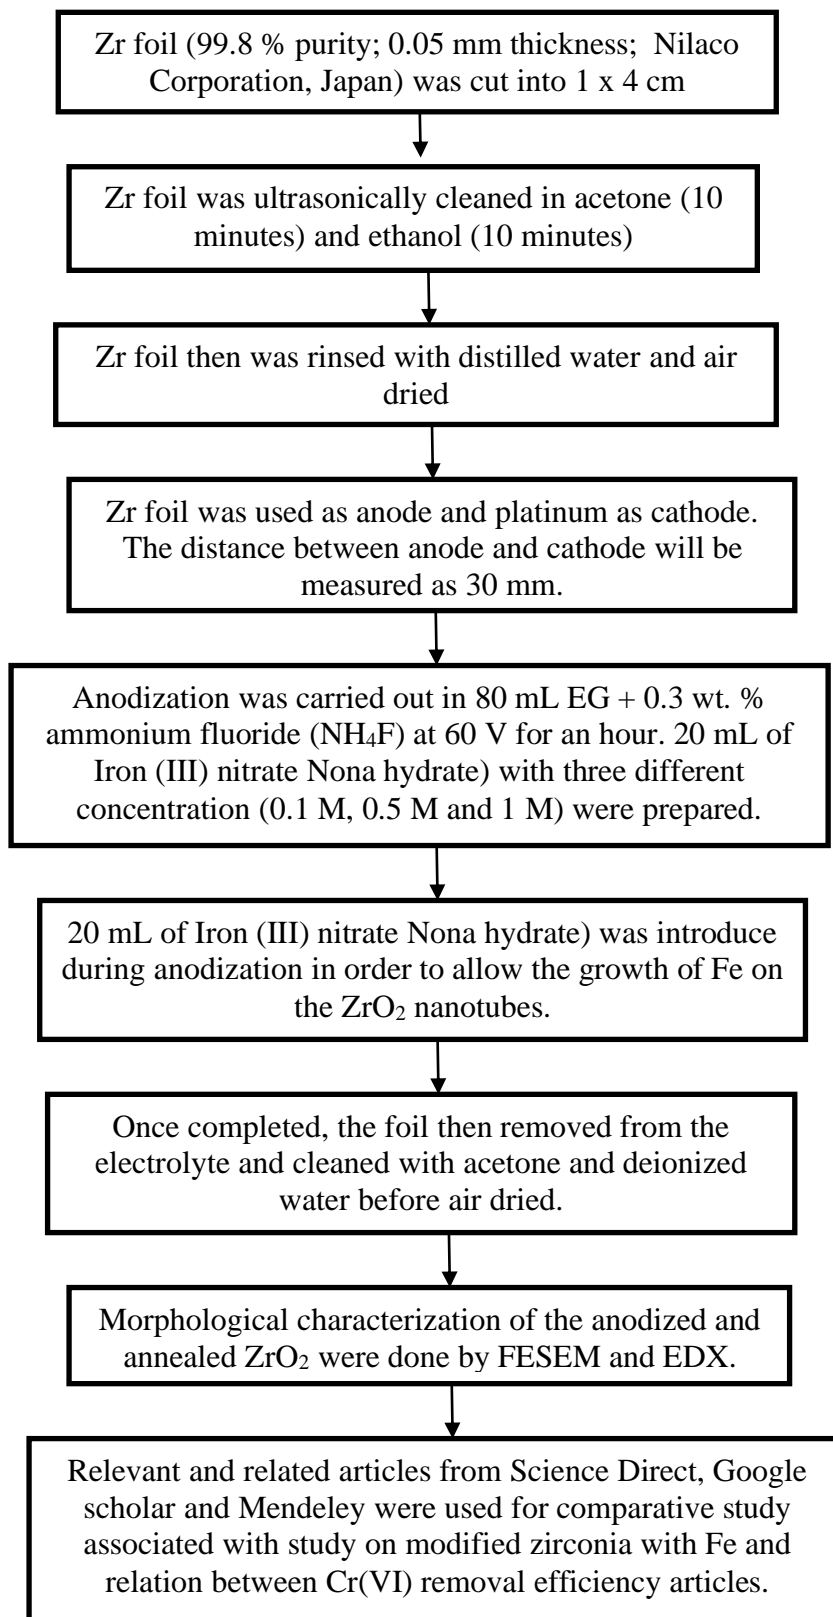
Zr foil (99.8 % purity; 0.05 mm thickness; Nilaco Corporation, Japan) was cut into 1 x 4 cm

Zr foil was ultrasonically cleaned in acetone (10 minutes) and ethanol (10 minutes)

Zr foil then was rinsed with distilled water and air dried

Zr foil was used as anode and platinum as cathode. The distance between anode and cathode will be measured as 30 mm.

Anodization was carried out in 80 mL EG + 0.3 wt. % ammonium fluoride ($NH_4F$) at 60 V for an hour. 20 mL of Iron (III) nitrate Nona hydrate) with three different concentration (0.1 M, 0.5 M and 1 M) were prepared.

20 mL of Iron (III) nitrate Nona hydrate) was introduce during anodization in order to allow the growth of Fe on the $ZrO_2$ nanotubes.

Once completed, the foil then removed from the electrolyte and cleaned with acetone and deionized water before air dried.

Morphological characterization of the anodized and annealed $ZrO_2$ were done by FESEM and EDX.

Relevant and related articles from Science Direct, Google scholar and Mendeley were used for comparative study associated with study on modified zirconia with Fe and relation between Cr(VI) removal efficiency articles.